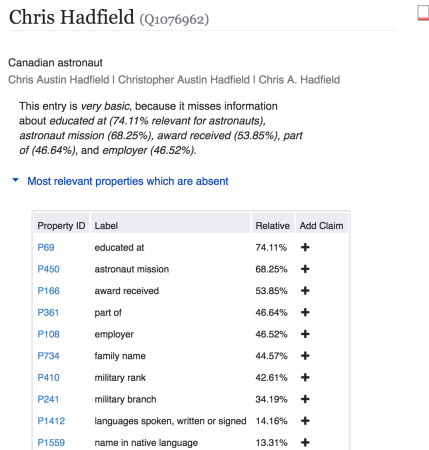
Chris Hadfield (Q1076962)

Canadian astronaut
Chris Austin Hadfield | Christopher Austin Hadfield | Chris A. Hadfield

This entry is *very basic*, because it misses information about *educated at (74.11% relevant for astronauts), astronaut mission (68.25%), award received (53.85%), part of (46.64%)*, and *employer (46.52%)*.

Most relevant properties which are absent

| Property ID | Label | Relative | Add Claim |
|---|---|---|---|
| P69 | educated at | 74.11% | + |
| P450 | astronaut mission | 68.25% | + |
| P166 | award received | 53.85% | + |
| P361 | part of | 46.64% | + |
| P108 | employer | 46.52% | + |
| P734 | family name | 44.57% | + |
| P410 | military rank | 42.61% | + |
| P241 | military branch | 34.19% | + |
| P1412 | languages spoken, written or signed | 14.16% | + |
| P1559 | name in native language | 13.31% | + |